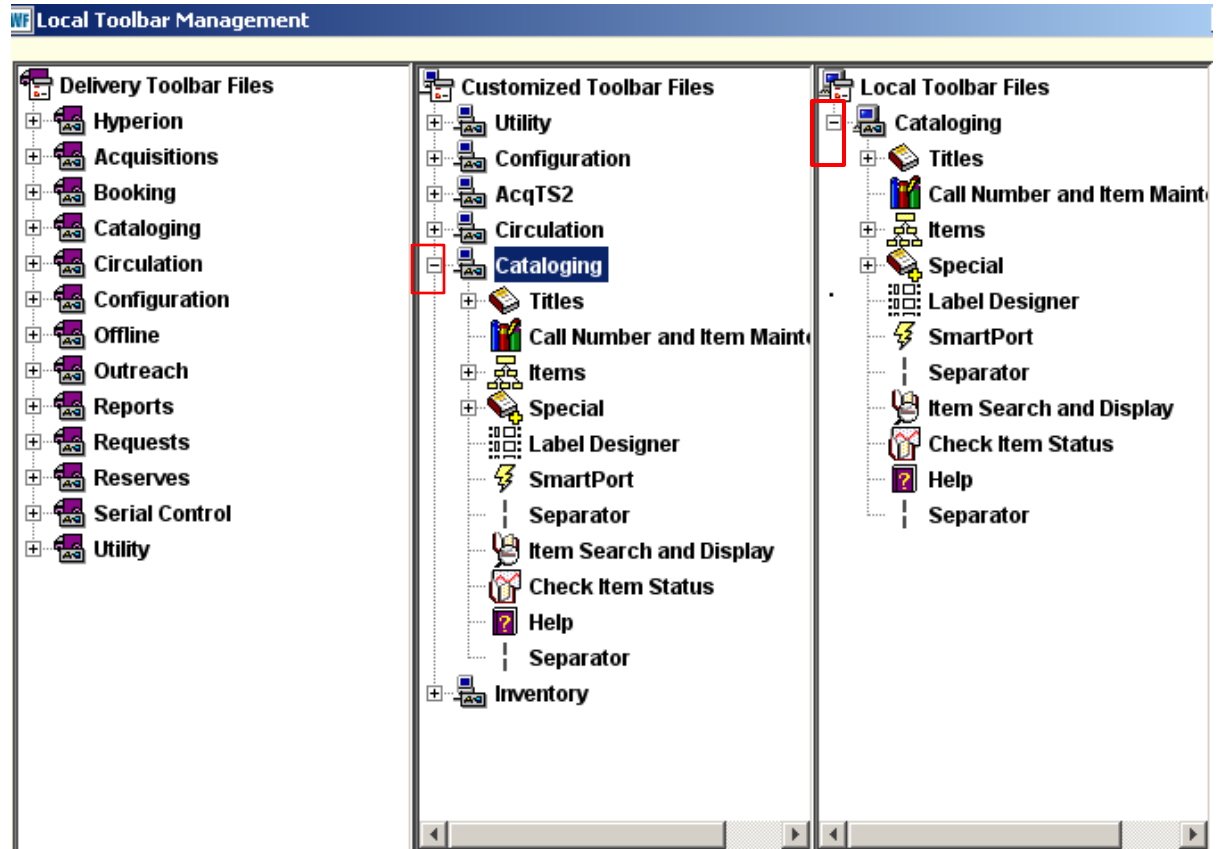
WF Local Toolbar Management

Delivery Toolbar Files
Hyperion
Acquisitions
Booking
Cataloging
Circulation
Configuration
Offline
Outreach
Reports
Requests
Reserves
Serial Control
Utility

Customized Toolbar Files
Utility
Configuration
AcqTS2
Circulation
Cataloging
Titles
Call Number and Item Mainte
Items
Special
Label Designer
SmartPort
Separator
Item Search and Display
Check Item Status
Help
Separator
Inventory

Local Toolbar Files
Cataloging
Titles
Call Number and Item Mainte
Items
Special
Label Designer
SmartPort
Separator
Item Search and Display
Check Item Status
Help
Separator